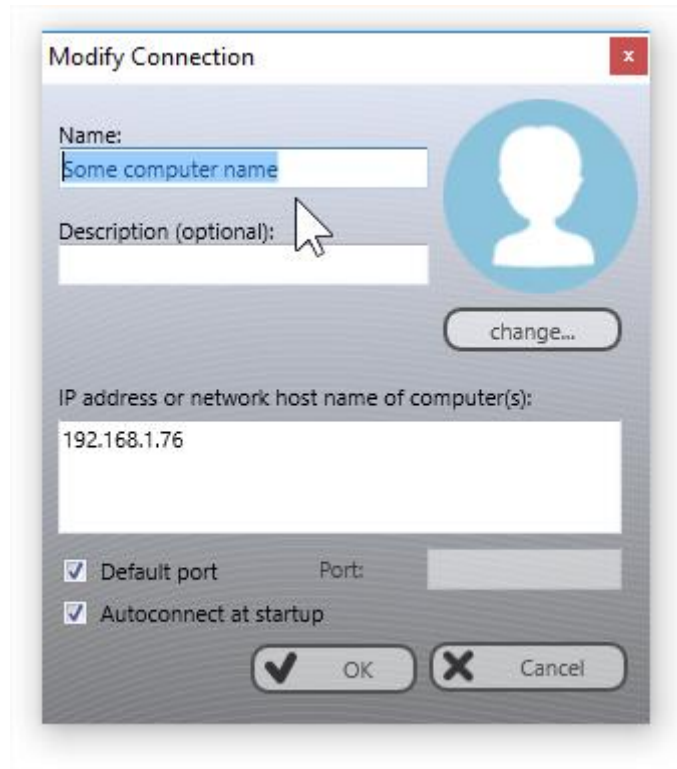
Modify Connection

×

Name:

Some computer name

Description (optional):

change...

IP address or network host name of computer(s):

192.168.1.76

Default port

Port:

Autoconnect at startup

OK

Cancel